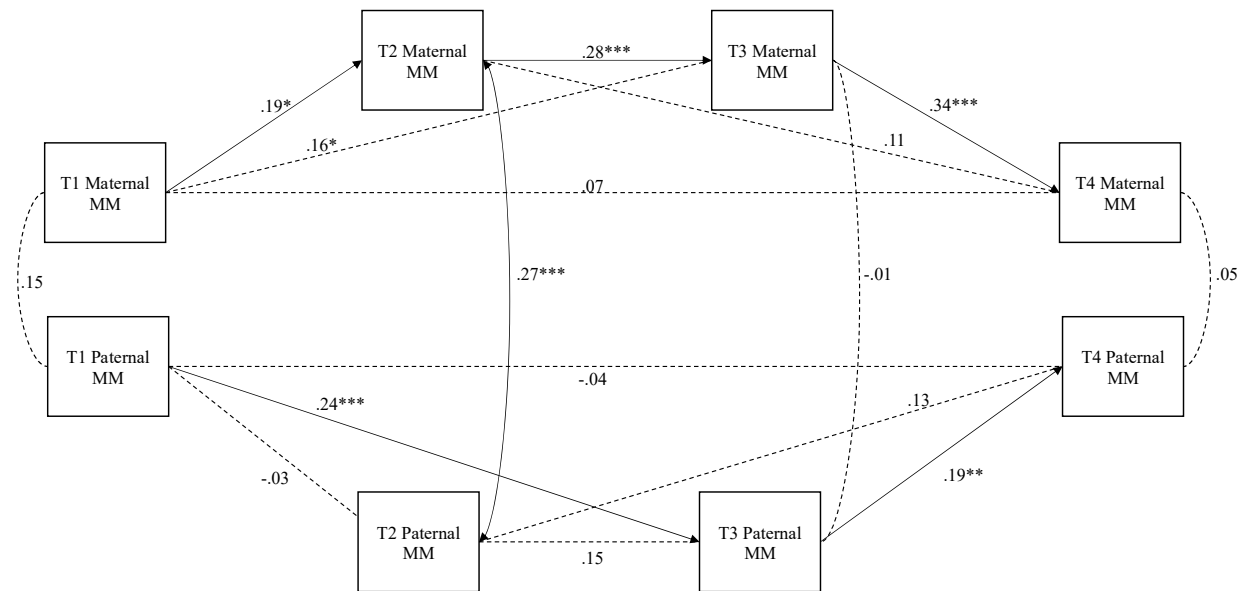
T2 Maternal MM

.28***

T3 Maternal MM

.19*

.34***

.16*

.11

T1 Maternal MM

.07

T4 Maternal MM

.15

.27***

-.01

.05

T1 Paternal MM

-.04

T4 Paternal MM

.24***

.13

-.03

.19**

T2 Paternal MM

.15

T3 Paternal MM